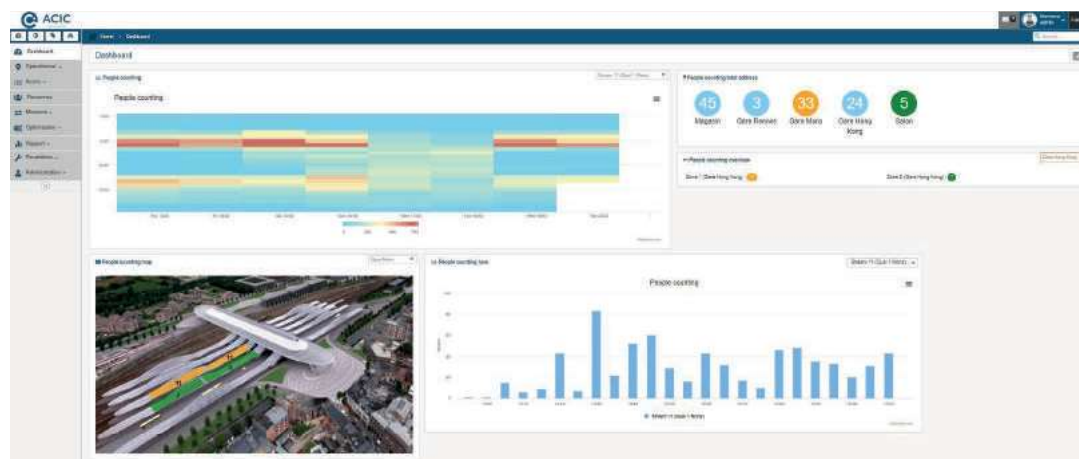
ACIC

Home > Dashboard

Dashboard

Operational
Assets
Personnel
Missions
Optimization
Report
Parameters
Administration

Dashboard

People counting

People counting

People counting total address

45
Magasin

3
Gare Rennes

33
Gare Mans

24
Gare Hong Kong

5
Salon

People counting overview

Zone 1 (Gare Hong Kong)

Zone 2 (Gare Hong Kong)

People counting map

People counting bars

People counting

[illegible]